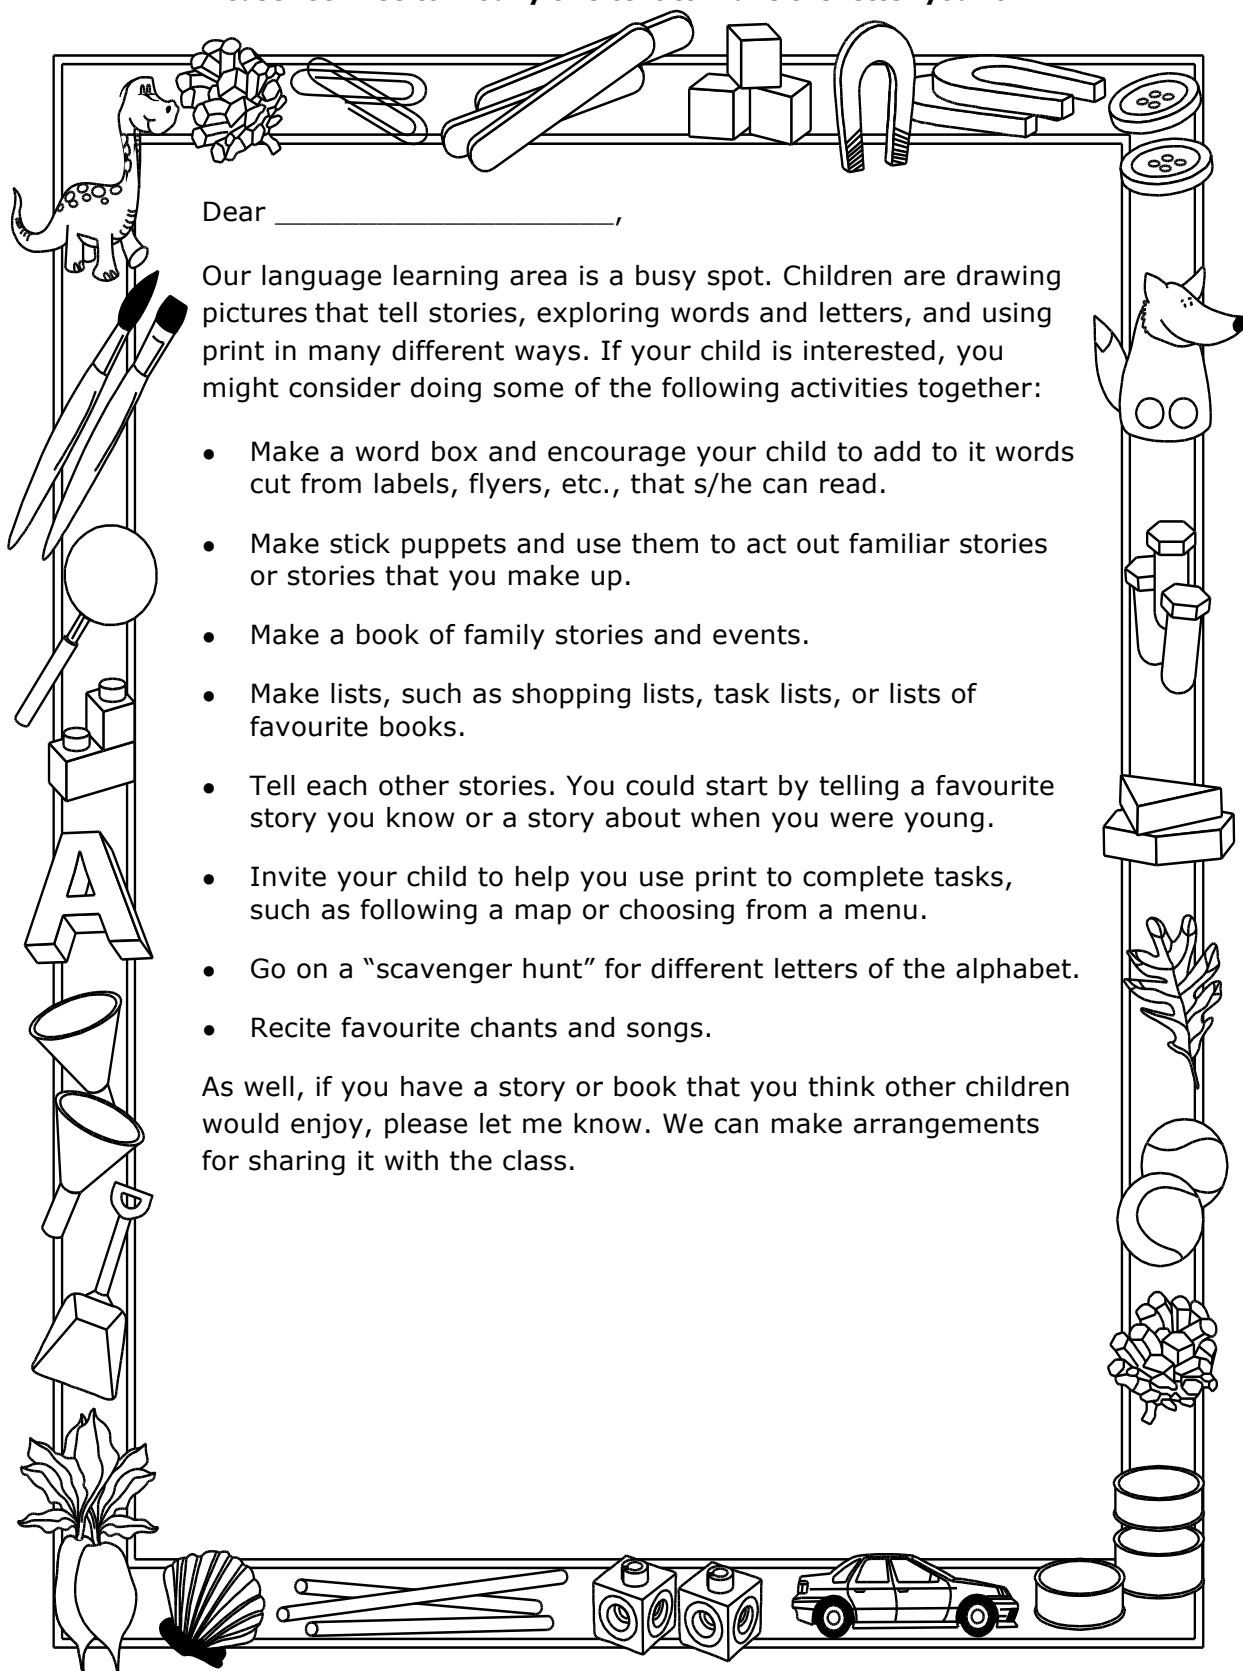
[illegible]

Dear ____________________,

Our language learning area is a busy spot. Children are drawing pictures that tell stories, exploring words and letters, and using print in many different ways. If your child is interested, you might consider doing some of the following activities together:

- Make a word box and encourage your child to add to it words cut from labels, flyers, etc., that s/he can read.
- Make stick puppets and use them to act out familiar stories or stories that you make up.
- Make a book of family stories and events.
- Make lists, such as shopping lists, task lists, or lists of favourite books.
- Tell each other stories. You could start by telling a favourite story you know or a story about when you were young.
- Invite your child to help you use print to complete tasks, such as following a map or choosing from a menu.
- Go on a "scavenger hunt" for different letters of the alphabet.
- Recite favourite chants and songs.

As well, if you have a story or book that you think other children would enjoy, please let me know. We can make arrangements for sharing it with the class.

A